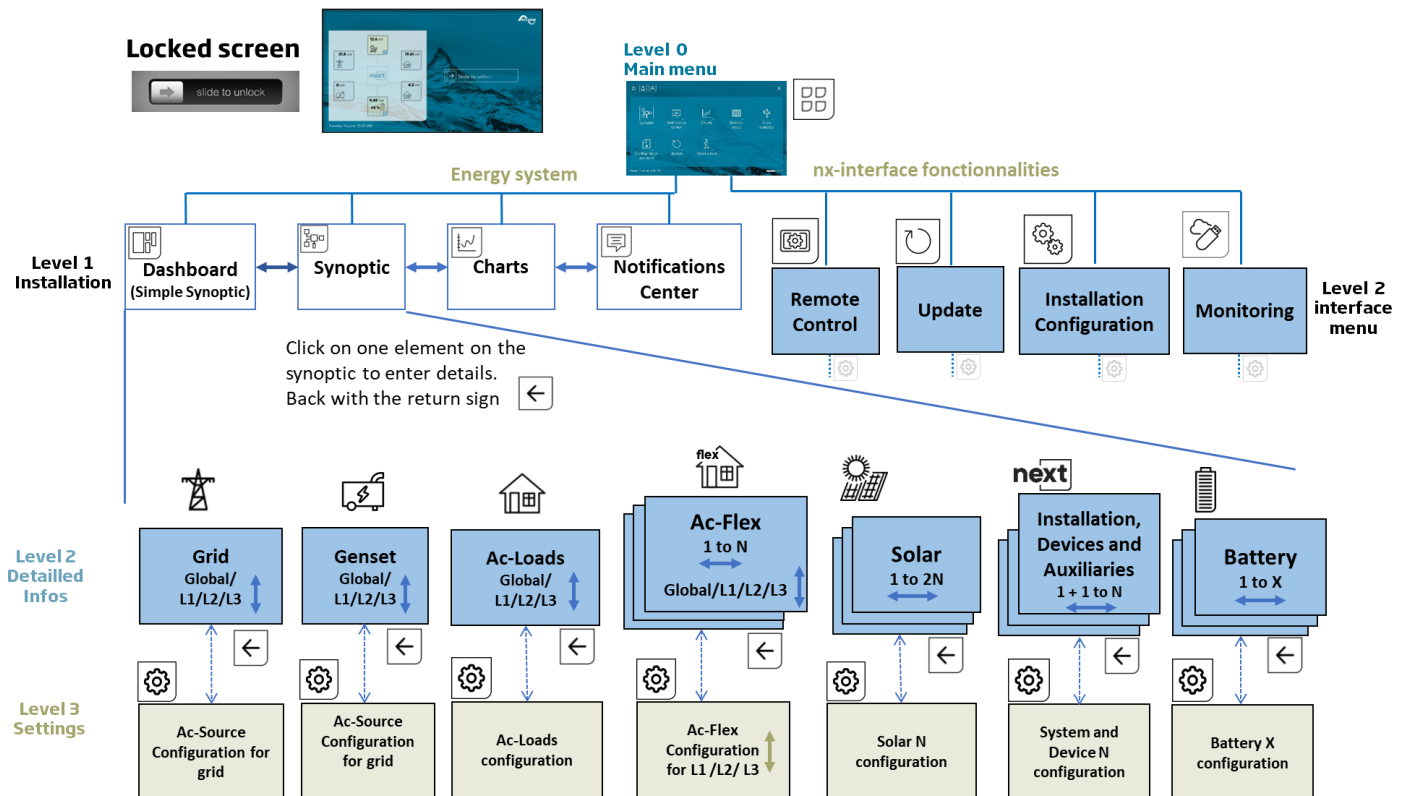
Locked screen

slide to unlock

Level 0
Main menu

next

Slide to unlock

Energy system

nx-interface fonctionnalities

Level 1
Installation

Dashboard
(Simple Synoptic)

Synoptic

Charts

Notifications Center

Remote Control

Update

Installation Configuration

Monitoring

Level 2
interface
menu

Click on one element on the synoptic to enter details. Back with the return sign

Level 2
Detailled
Infos

Grid
Global/
L1/L2/L3

Genset
Global/
L1/L2/L3

Ac-Loads
Global/
L1/L2/L3

flex

Ac-Flex
1 to N
Global/L1/L2/L3

Solar
1 to 2N

next

Installation, Devices and Auxiliaries
1 + 1 to N

Battery
1 to X

Level 3
Settings

Ac-Source Configuration for grid

Ac-Source Configuration for grid

Ac-Loads configuration

Ac-Flex Configuration for L1 /L2/ L3

Solar N configuration

System and Device N configuration

Battery X configuration